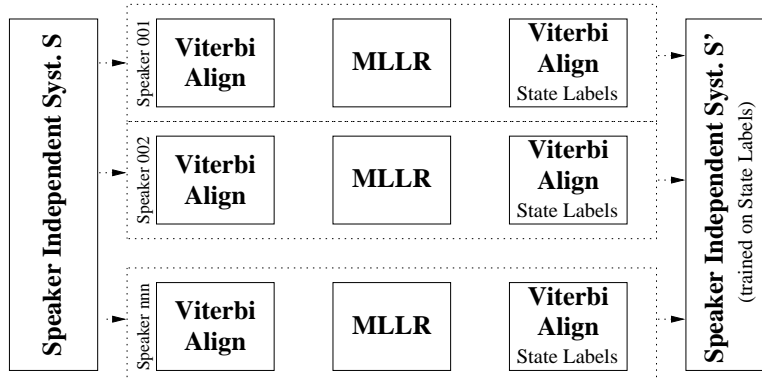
Speaker Independent Syst. S

Speaker 001
Viterbi Align
MLLR
Viterbi Align
State Labels

Speaker 002
Viterbi Align
MLLR
Viterbi Align
State Labels

Speaker nnn
Viterbi Align
MLLR
Viterbi Align
State Labels

Speaker Independent Syst. S'
(trained on State Labels)